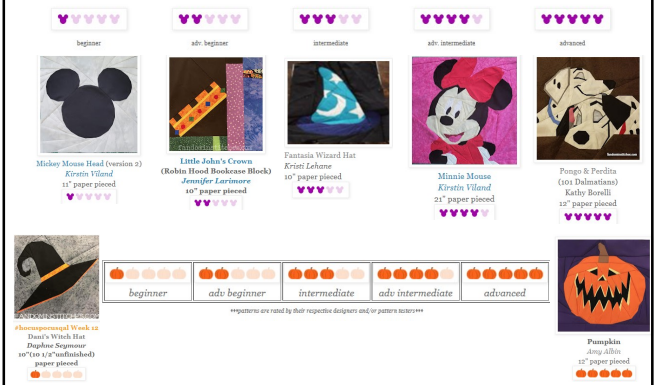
beginner

adv. beginner

intermediate

adv. intermediate

advanced

Mickey Mouse Head (version 2)
Kirstin Viland
11" paper pieced

Little John's Crown
(Robin Hood Bookcase Block)
Jennifer Larimore
10" paper pieced

Fantasia Wizard Hat
Kristi Lehane
10" paper pieced

Minnie Mouse
Kirstin Viland
21" paper pieced

Pongo & Perdita
(101 Dalmatians)
Kathy Borelli
12" paper pieced

#hocuspocusqal Week 12
Dani's Witch Hat
Daphne Seymour
10"(10 1/2"unfinished)
paper pieced

| beginner | adv beginner | intermediate | adv intermediate | advanced |
|---|---|---|---|---|

***patterns are rated by their respective designers and/or pattern testers***

Pumpkin
Amy Albin
12" paper pieced